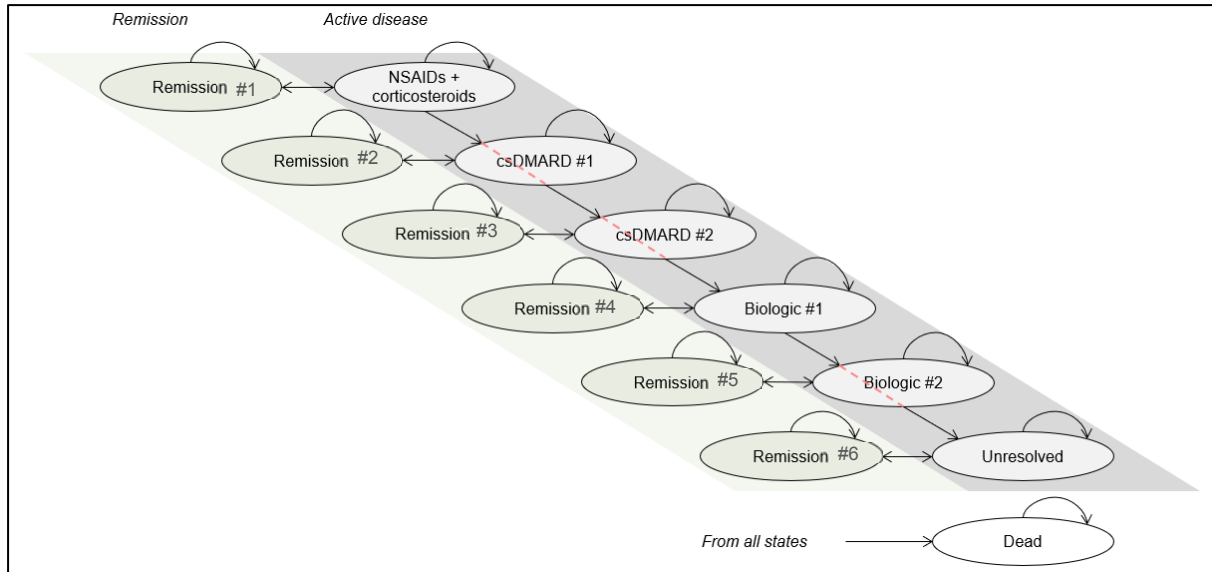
Remission

Active disease

Remission #1

NSAIDs + corticosteroids

Remission #2

csDMARD #1

Remission #3

csDMARD #2

Remission #4

Biologic #1

Remission #5

Biologic #2

Remission #6

Unresolved

From all states

Dead